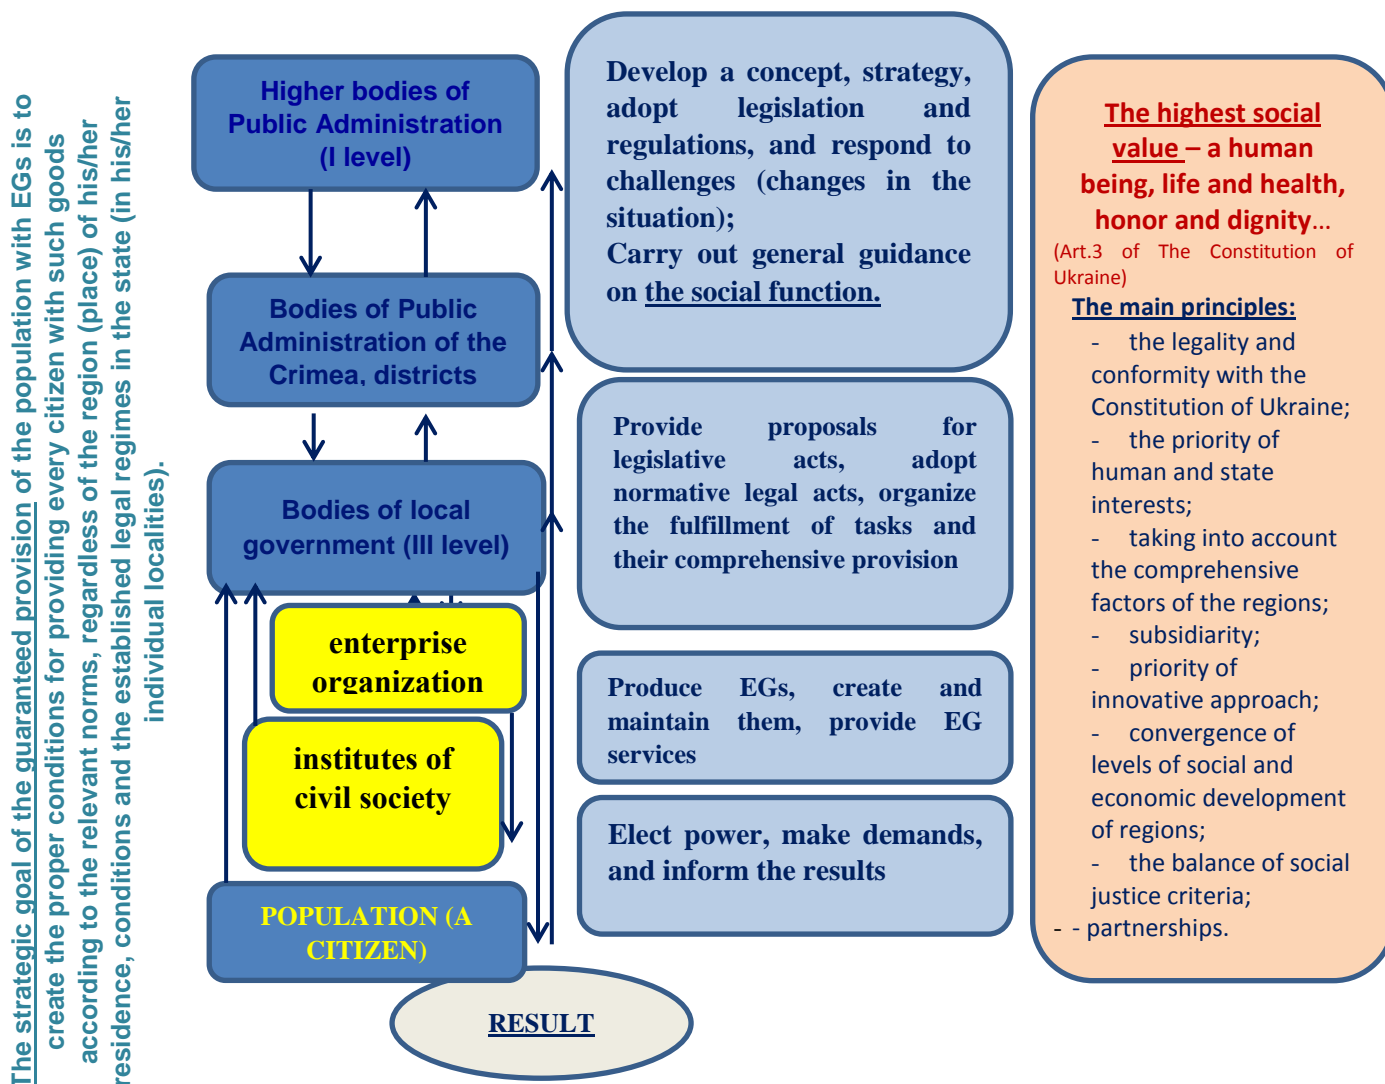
The strategic goal of the guaranteed provision of the population with EGs is to create the proper conditions for providing every citizen with such goods according to the relevant norms, regardless of the region (place) of his/her residence, conditions and the established legal regimes in the state (in his/her individual localities).

Higher bodies of Public Administration (I level)

Bodies of Public Administration of the Crimea, districts

Bodies of local government (III level)

enterprise organization

institutes of civil society

POPULATION (A CITIZEN)

RESULT

Develop a concept, strategy, adopt legislation and regulations, and respond to challenges (changes in the situation);
Carry out general guidance on the social function.

Provide proposals for legislative acts, adopt normative legal acts, organize the fulfillment of tasks and their comprehensive provision

Produce EGs, create and maintain them, provide EG services

Elect power, make demands, and inform the results

The highest social value – a human being, life and health, honor and dignity...
(Art.3 of The Constitution of Ukraine)
The main principles:
- the legality and conformity with the Constitution of Ukraine;
- the priority of human and state interests;
- taking into account the comprehensive factors of the regions;
- subsidiarity;
- priority of innovative approach;
- convergence of levels of social and economic development of regions;
- the balance of social justice criteria;
- - partnerships.